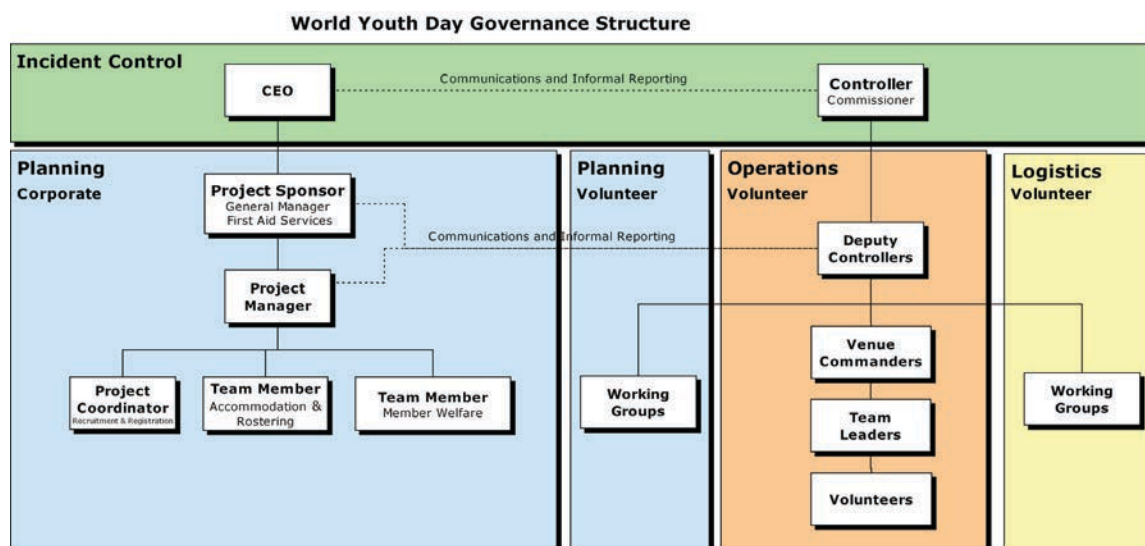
World Youth Day Governance Structure

Incident Control

CEO

Communications and Informal Reporting

Controller
Commissioner

Planning
Corporate

Project Sponsor
General Manager
First Aid Services

Communications and Informal Reporting

Project Manager

Project Coordinator
Recruitment & Registration

Team Member
Accommodation & Rostering

Team Member
Member Welfare

Planning
Volunteer

Working Groups

Operations
Volunteer

Deputy Controllers

Venue Commanders

Team Leaders

Volunteers

Logistics
Volunteer

Working Groups